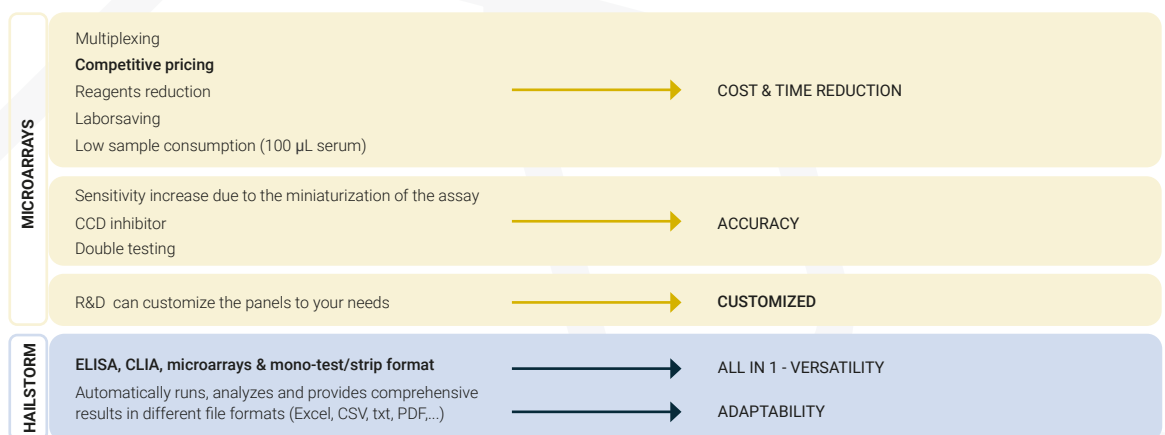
MICROARRAYS

Multiplexing
**Competitive pricing**
Reagents reduction
Laborsaving
Low sample consumption (100 µL serum)

COST & TIME REDUCTION

Sensitivity increase due to the miniaturization of the assay
CCD inhibitor
Double testing

ACCURACY

R&D can customize the panels to your needs

CUSTOMIZED

HAILSTORM

**ELISA, CLIA, microarrays & mono-test/strip format**

ALL IN 1 - VERSATILITY

Automatically runs, analyzes and provides comprehensive results in different file formats (Excel, CSV, txt, PDF,...)

ADAPTABILITY